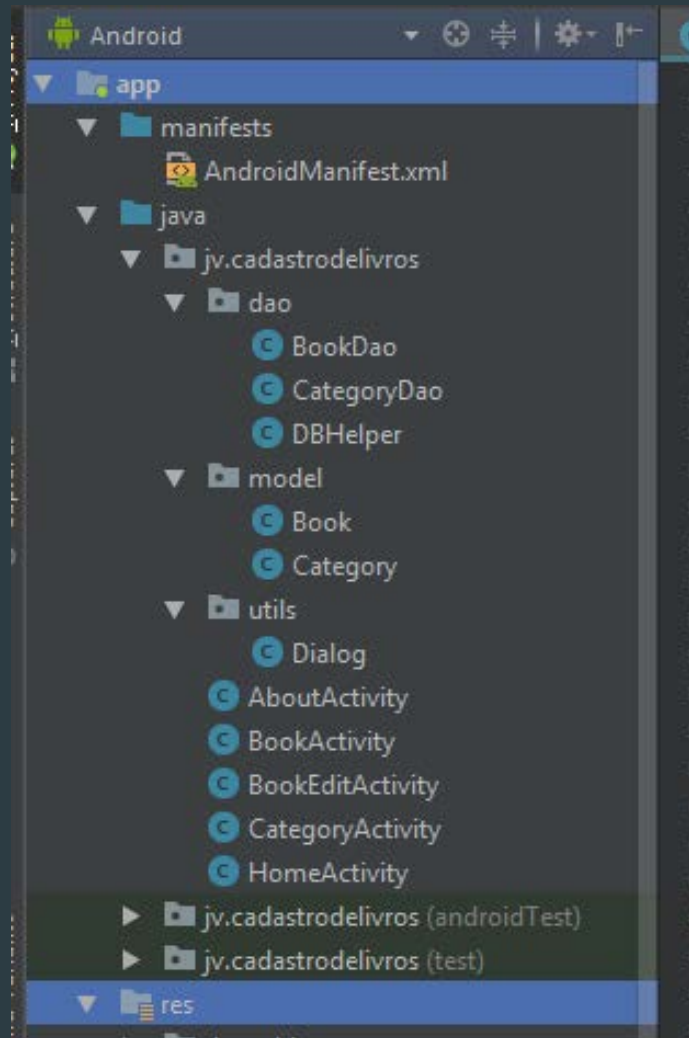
Android

app

manifests

AndroidManifest.xml

java

jv.cadastrodelivros

dao

BookDao

CategoryDao

DBHelper

model

Book

Category

utils

Dialog

AboutActivity

BookActivity

BookEditActivity

CategoryActivity

HomeActivity

jv.cadastrodelivros (androidTest)

jv.cadastrodelivros (test)

res